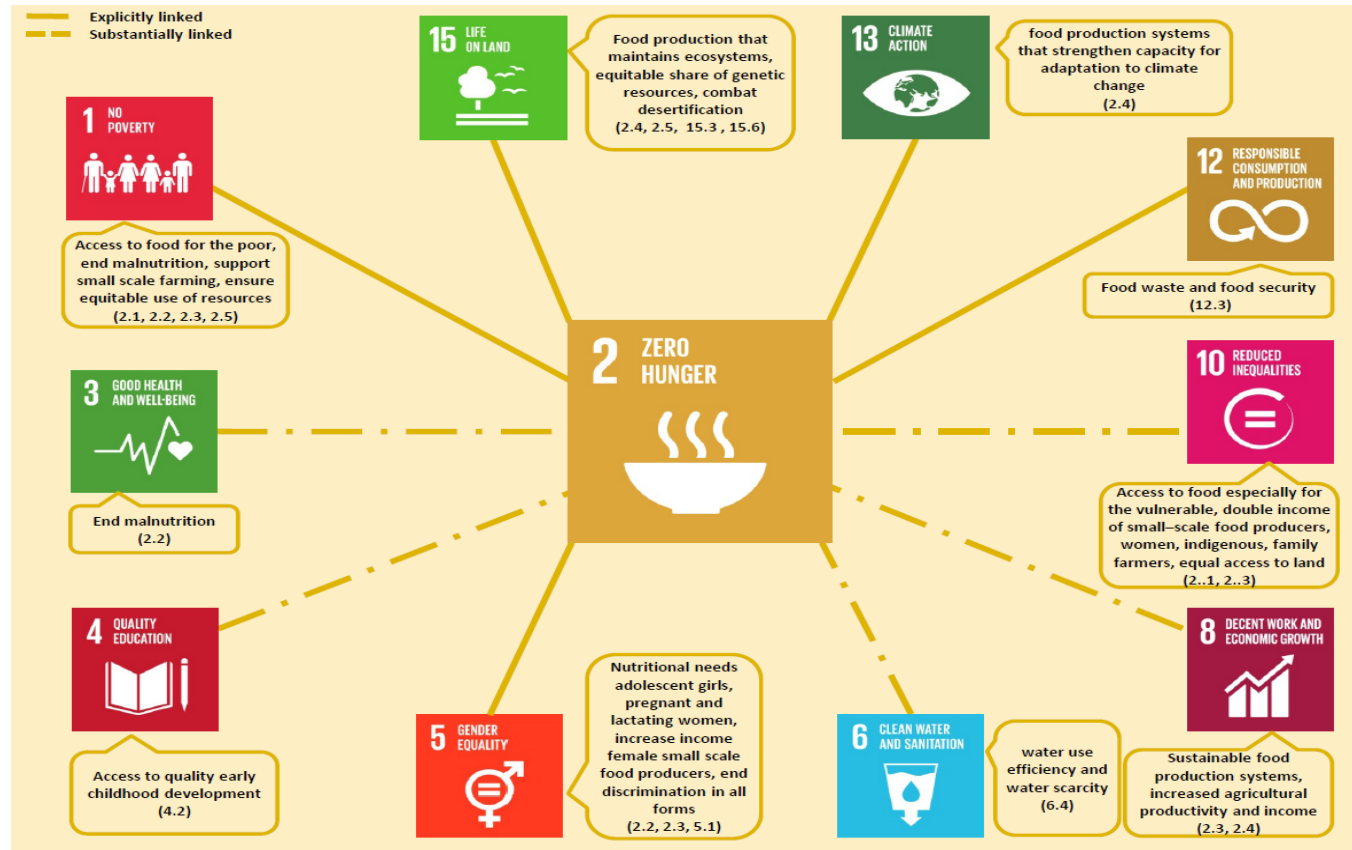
Explicitly linked
Substantially linked

15 LIFE ON LAND

Food production that maintains ecosystems, equitable share of genetic resources, combat desertification (2.4, 2.5, 15.3 , 15.6)

13 CLIMATE ACTION

food production systems that strengthen capacity for adaptation to climate change (2.4)

1 NO POVERTY

Access to food for the poor, end malnutrition, support small scale farming, ensure equitable use of resources (2.1, 2.2, 2.3, 2.5)

12 RESPONSIBLE CONSUMPTION AND PRODUCTION

Food waste and food security (12.3)

2 ZERO HUNGER

3 GOOD HEALTH AND WELL-BEING

End malnutrition (2.2)

10 REDUCED INEQUALITIES

Access to food especially for the vulnerable, double income of small–scale food producers, women, indigenous, family farmers, equal access to land (2..1, 2..3)

4 QUALITY EDUCATION

Access to quality early childhood development (4.2)

5 GENDER EQUALITY

Nutritional needs adolescent girls, pregnant and lactating women, increase income female small scale food producers, end discrimination in all forms (2.2, 2.3, 5.1)

6 CLEAN WATER AND SANITATION

water use efficiency and water scarcity (6.4)

8 DECENT WORK AND ECONOMIC GROWTH

Sustainable food production systems, increased agricultural productivity and income (2.3, 2.4)